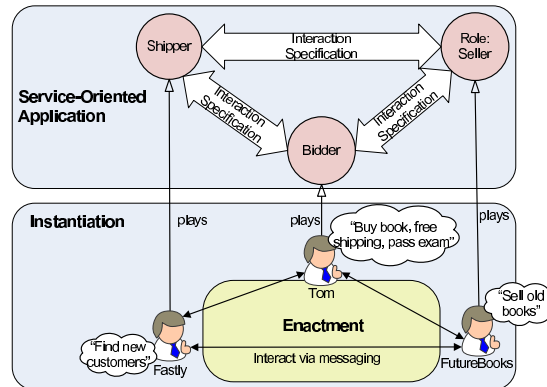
Shipper

Interaction Specification

Role: Seller

Service-Oriented Application

Interaction Specification

Interaction Specification

Bidder

Instantiation

plays

plays

plays

"Buy book, free shipping, pass exam"

Tom

"Sell old books"

Enactment

"Find new customers"

Interact via messaging

Fastly

FutureBooks